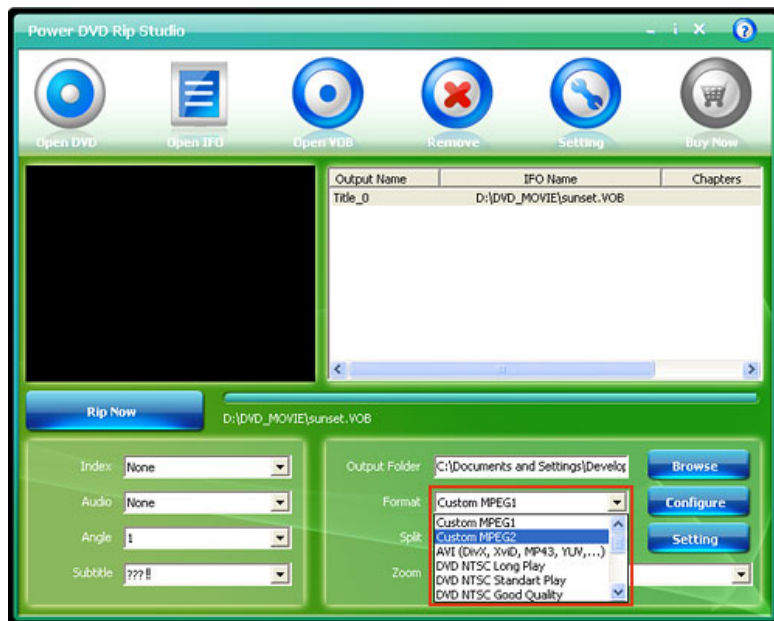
Power DVD Rip Studio

- i × ?

Open DVD
Open IFO
Open VOB
Remove
Setting
Buy Now

| Output Name | IFO Name | Chapters |
|---|---|---|
| Title_0 | D:\DVD_MOVIE\sunset.VOB | |

Rip Now

D:\DVD_MOVIE\sunset.VOB

Index None
Audio None
Angle 1
Subtitle ??? ‼

Output Folder C:\Documents and Settings\Develo
Format Custom MPEG1
Split
Zoom

Custom MPEG1
Custom MPEG2
AVI (DivX, XviD, MP43, YUV,...)
DVD NTSC Long Play
DVD NTSC Standart Play
DVD NTSC Good Quality

Browse
Configure
Setting